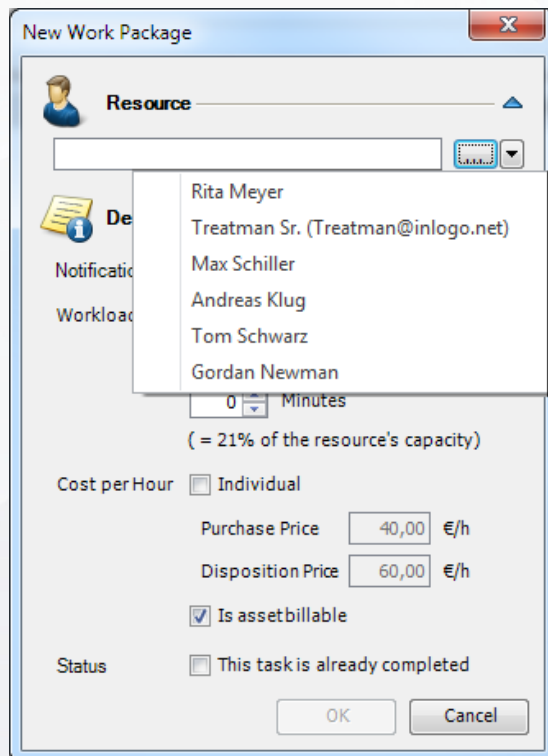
New Work Package

Resource

.....

De

Notificatio

Workloa

Rita Meyer
Treatman Sr. (Treatman@inlogo.net)
Max Schiller
Andreas Klug
Tom Schwarz
Gordan Newman

0 Minutes

( = 21% of the resource's capacity)

Cost per Hour Individual

Purchase Price 40,00 €/h

Disposition Price 60,00 €/h

Is asset billable

Status This task is already completed

OK Cancel